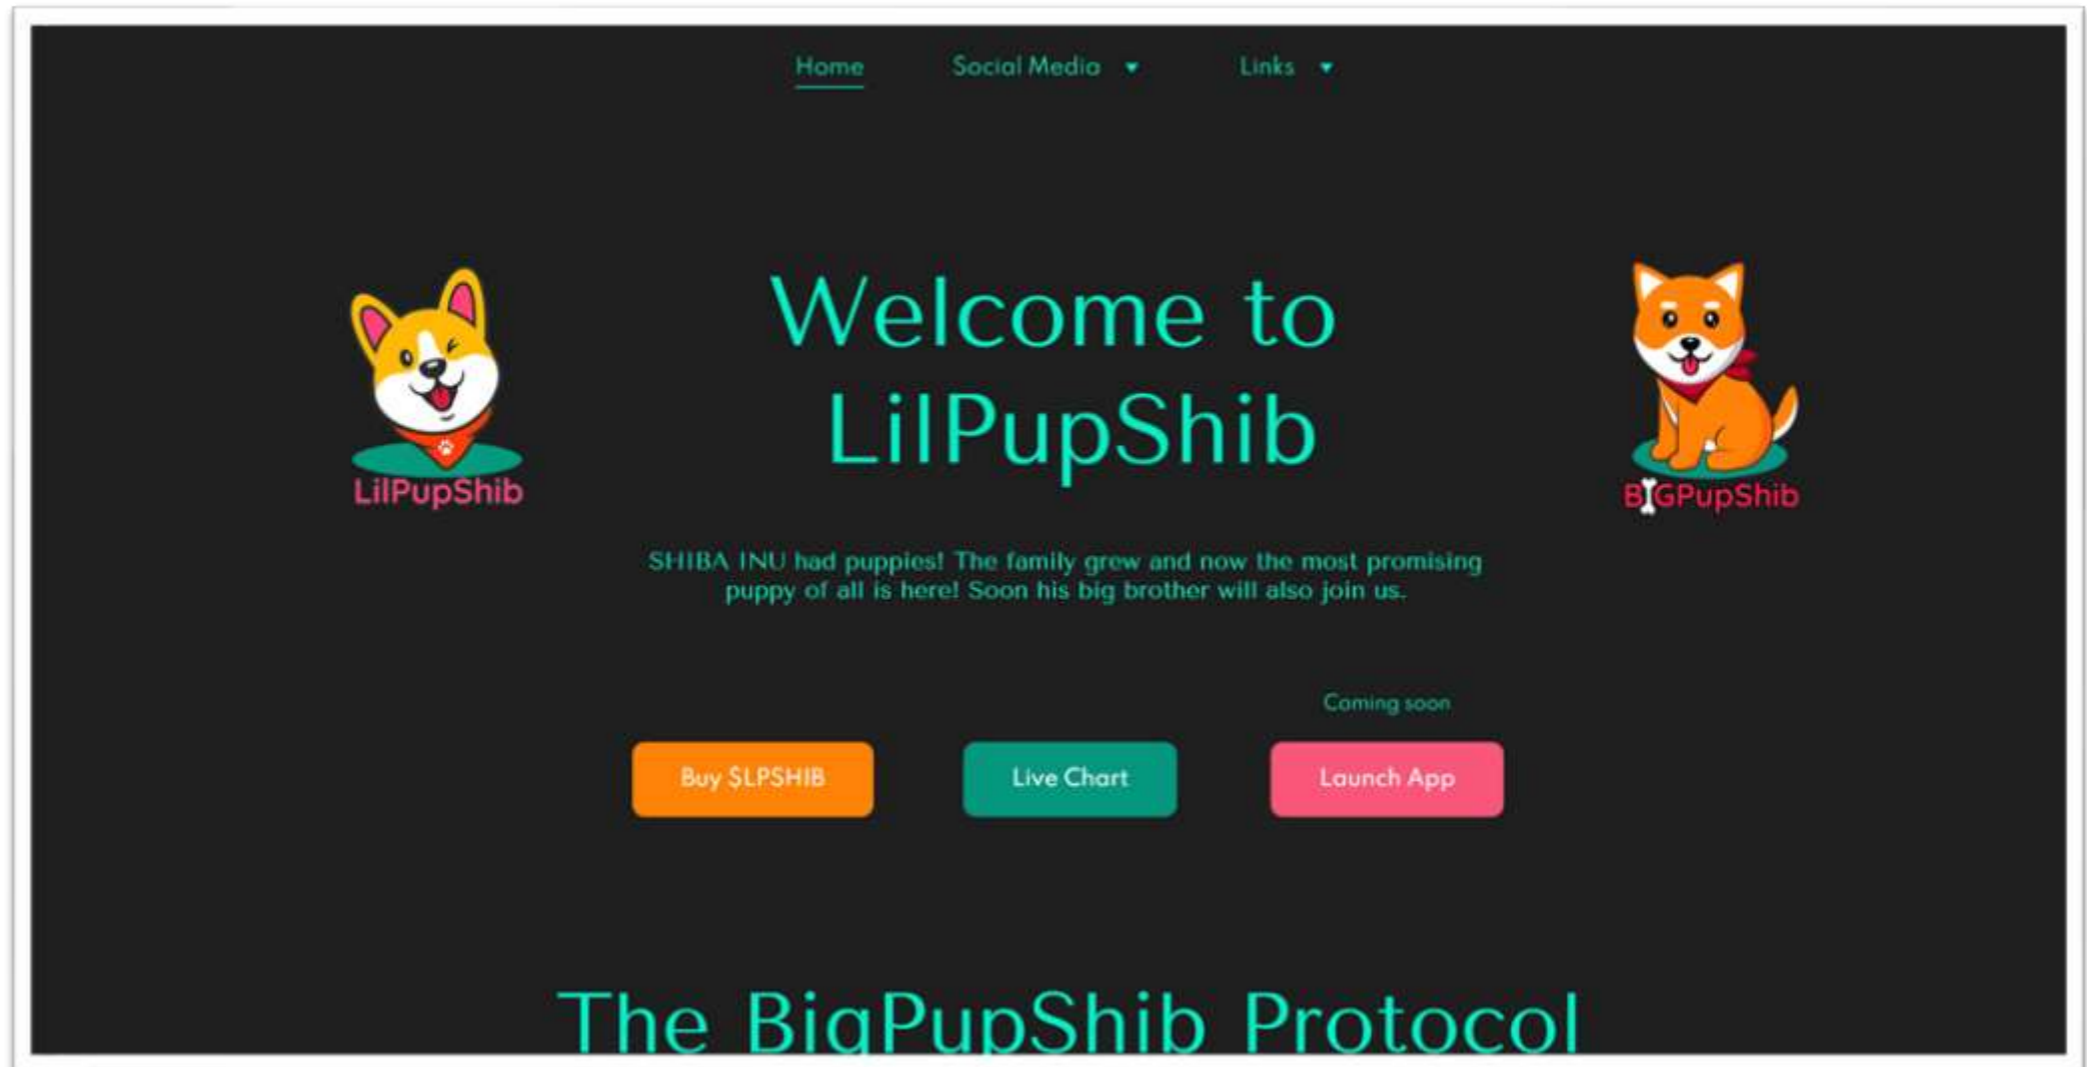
Home Social Media ▾ Links ▾

LilPupShib

Welcome to LilPupShib

BIGPupShib

SHIBA INU had puppies! The family grew and now the most promising puppy of all is here! Soon his big brother will also join us.

Coming soon

Buy $LPSHIB Live Chart Launch App

The BigPupShib Protocol